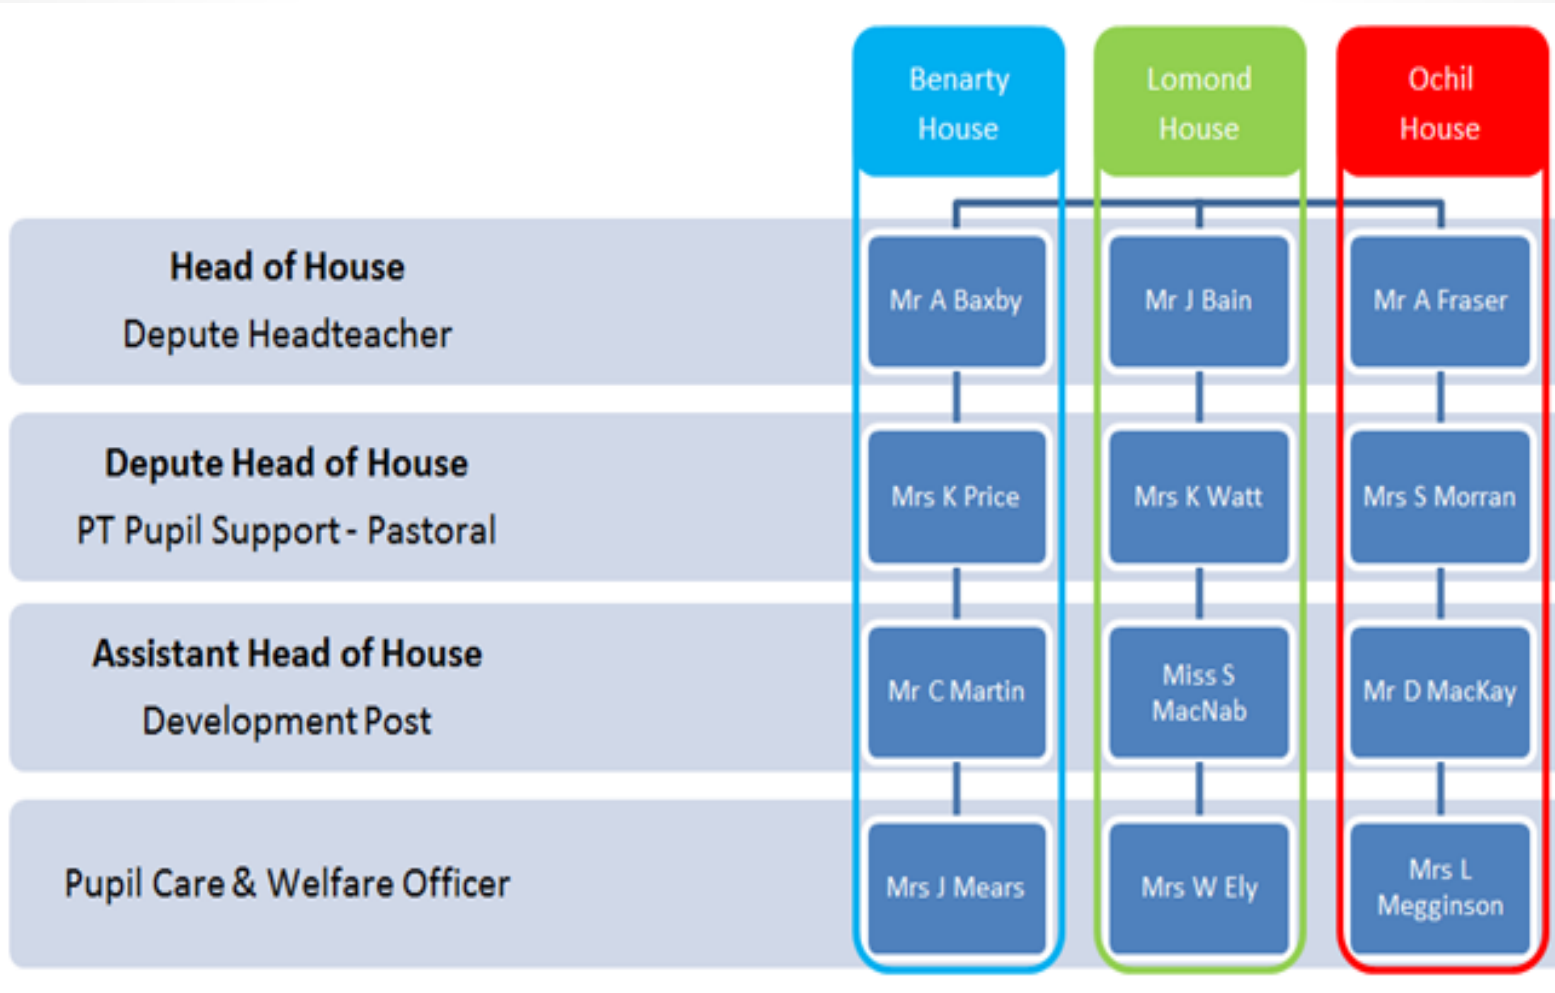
|  | Benarty House | Lomond House | Ochil House |
|---|---|---|---|
| **Head of House** Depute Headteacher | Mr A Baxby | Mr J Bain | Mr A Fraser |
| **Depute Head of House** PT Pupil Support - Pastoral | Mrs K Price | Mrs K Watt | Mrs S Morran |
| **Assistant Head of House** Development Post | Mr C Martin | Miss S MacNab | Mr D MacKay |
| Pupil Care & Welfare Officer | Mrs J Mears | Mrs W Ely | Mrs L Megginson |